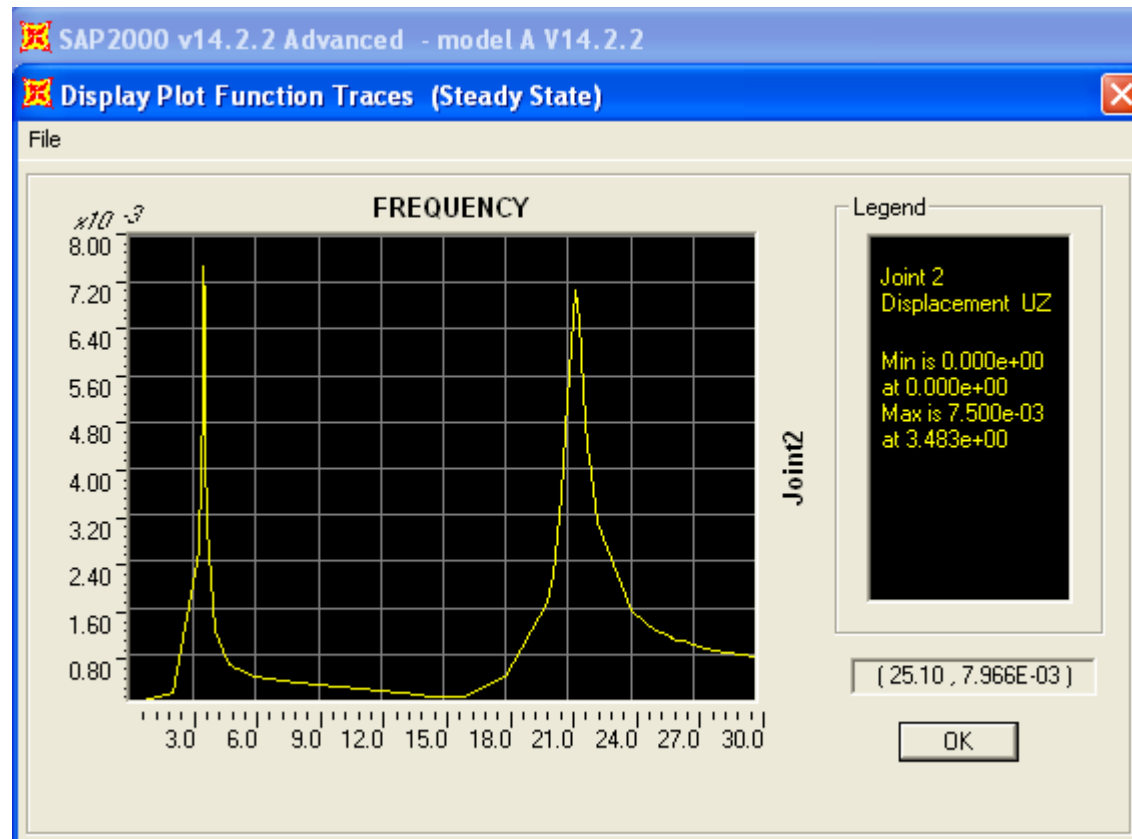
SAP2000 v14.2.2 Advanced - model A V14.2.2

Display Plot Function Traces (Steady State)

File

FREQUENCY

$x10^{-3}$

8.00
7.20
6.40
5.60
4.80
4.00
3.20
2.40
1.60
0.80

3.0 6.0 9.0 12.0 15.0 18.0 21.0 24.0 27.0 30.0

Joint2

Legend

Joint 2
Displacement UZ

Min is 0.000e+00
at 0.000e+00
Max is 7.500e-03
at 3.483e+00

( 25.10 , 7.966E-03 )

OK